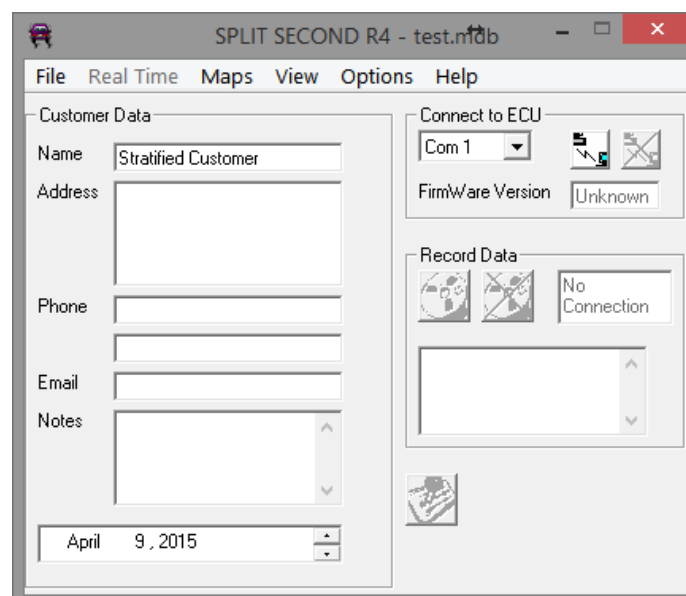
SPLIT SECOND R4 - test.mdb

File Real Time Maps View Options Help

Customer Data

Name Stratified Customer

Address

Phone

Email

Notes

April 9 , 2015

Connect to ECU

Com 1

FirmWare Version Unknown

Record Data

No Connection